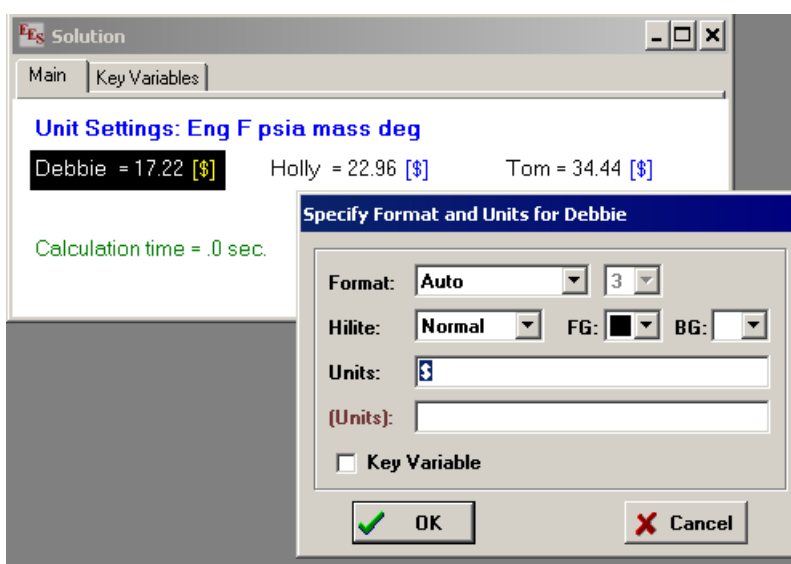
EES Solution

Main | Key Variables

Unit Settings: Eng F psia mass deg

Debbie = 17.22 [\$]   Holly = 22.96 [\$]   Tom = 34.44 [\$]

Calculation time = .0 sec.

Specify Format and Units for Debbie

Format: Auto 3

Hilite: Normal FG: BG:

Units: \$

(Units):

Key Variable

OK

Cancel